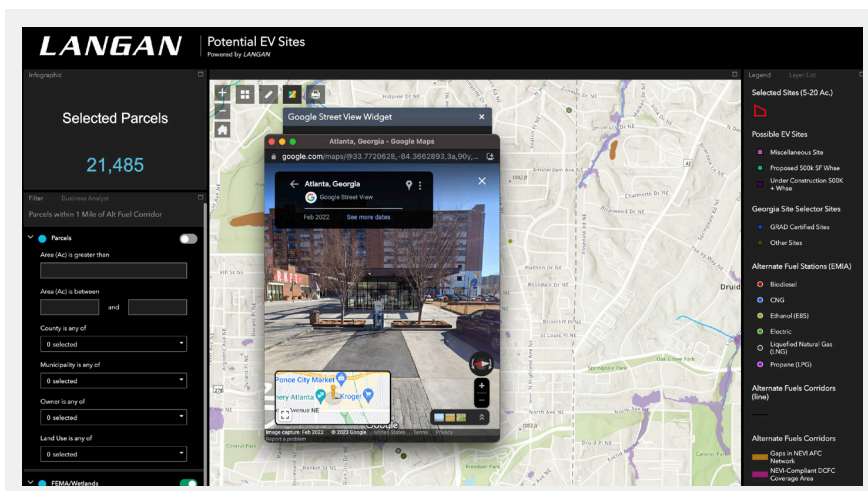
LANGAN

Potential EV Sites
Powered by LANGAN

Infographic

Selected Parcels

21,485

Filter Business Analyst

Parcels within 1 Mile of Alt Fuel Corridor

Parcels

Area (Ac) is greater than

Area (Ac) is between

and

County is any of

0 selected

Municipality is any of

0 selected

Owner is any of

0 selected

Land Use is any of

0 selected

FEMA/Wetlands

Google Street View Widget

Atlanta, Georgia - Google Maps

google.com/maps/@33.7720628,-84.3662893,3a,90y,...

Atlanta, Georgia

Google Street View

Feb 2022 See more dates

Ponce City Market

Kroger

Avenue NE

Image capture: Feb 2022 © 2023 Google United States Terms Privacy

Report a problem

Legend Layer List

Selected Sites (5-20 Ac.)

Possible EV Sites

Miscellaneous Site

Proposed 500k SF Whse

Under Construction 500K + Whse

Georgia Site Selector Sites

GRAD Certified Sites

Other Sites

Alternate Fuel Stations (EMIA)

Biodiesel

CNG

Ethanol (E85)

Electric

Liquefied Natural Gas (LNG)

Propane (LPG)

Alternate Fuels Corridors (line)

Alternate Fuels Corridors

Gaps in NEVI AFC Network

NEVI-Compliant DCFC Coverage Area